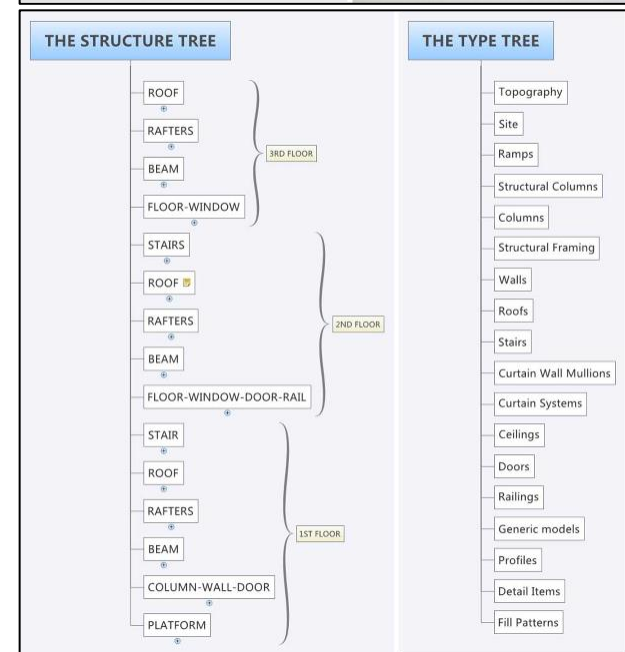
THE STRUCTURE TREE

ROOF
RAFTERS
BEAM
FLOOR-WINDOW
3RD FLOOR

STAIRS
ROOF
RAFTERS
BEAM
FLOOR-WINDOW-DOOR-RAIL
2ND FLOOR

STAIR
ROOF
RAFTERS
BEAM
COLUMN-WALL-DOOR
PLATFORM
1ST FLOOR

THE TYPE TREE

Topography
Site
Ramps
Structural Columns
Columns
Structural Framing
Walls
Roofs
Stairs
Curtain Wall Mullions
Curtain Systems
Ceilings
Doors
Railings
Generic models
Profiles
Detail Items
Fill Patterns